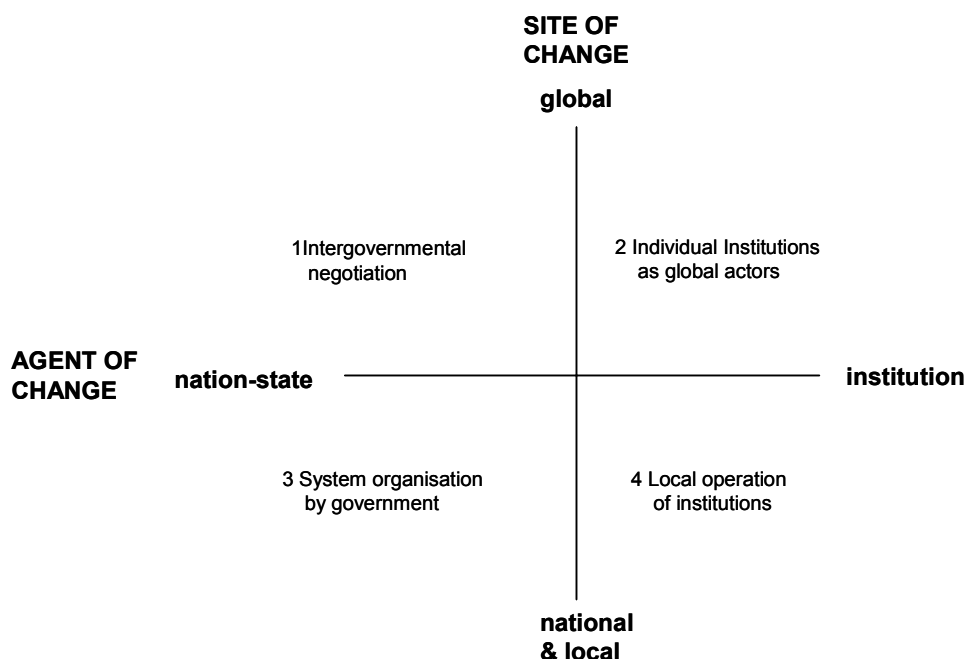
SITE OF CHANGE

global

1Intergovernmental negotiation

2 Individual Institutions as global actors

AGENT OF CHANGE

nation-state

institution

3 System organisation by government

4 Local operation of institutions

national & local